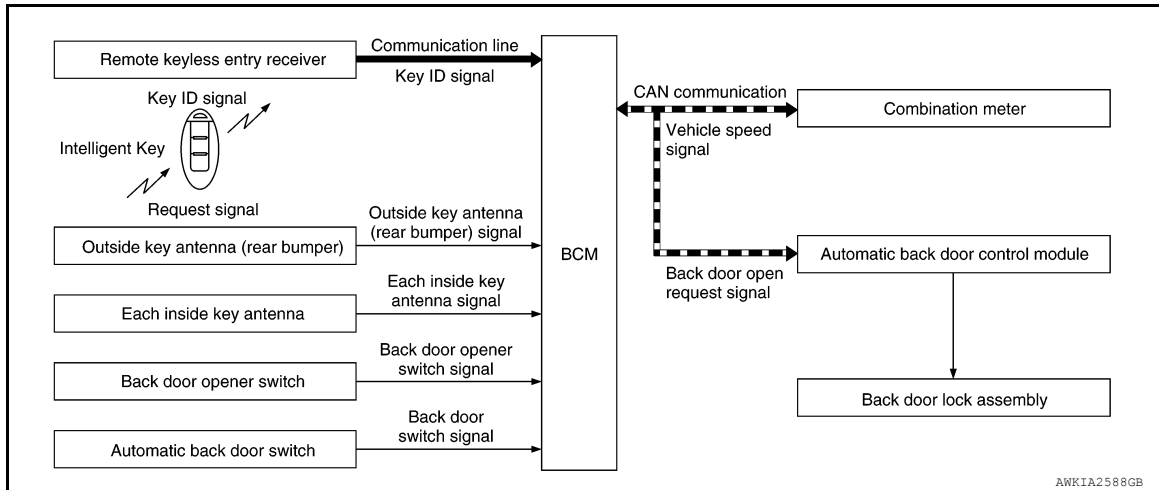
Remote keyless entry receiver

Communication line

Key ID signal

Key ID signal

Intelligent Key

Request signal

Outside key antenna (rear bumper)

Outside key antenna (rear bumper) signal

Each inside key antenna

Each inside key antenna signal

Back door opener switch

Back door opener switch signal

Automatic back door switch

Back door switch signal

BCM

CAN communication

Vehicle speed signal

Combination meter

Back door open request signal

Automatic back door control module

Back door lock assembly

AWKIA2588GB